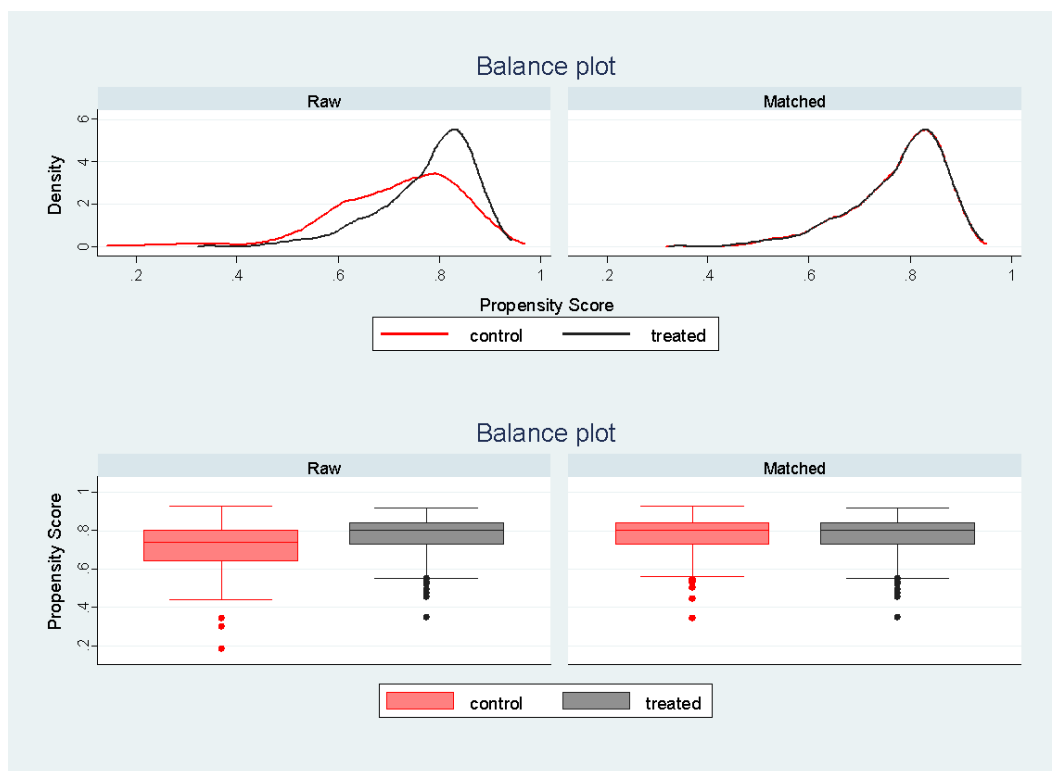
Balance plot

Raw

Matched

Density

0

2

4

6

.2

.4

.6

.8

1

.2

.4

.6

.8

1

Propensity Score

control

treated

Balance plot

Raw

Matched

Propensity Score

.2

.4

.6

.8

1

control

treated